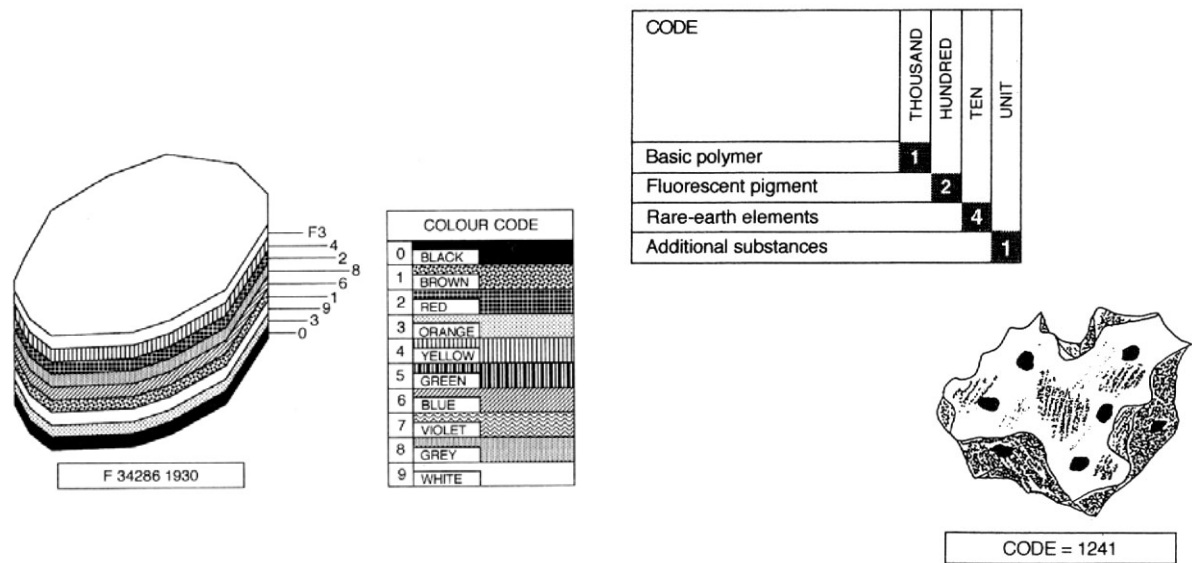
F3
4
2
8
6
1
9
3
0

F 34286 1930

| COLOUR CODE |
|---|
| 0 BLACK |
| 1 BROWN |
| 2 RED |
| 3 ORANGE |
| 4 YELLOW |
| 5 GREEN |
| 6 BLUE |
| 7 VIOLET |
| 8 GREY |
| 9 WHITE |

| CODE | THOUSAND | HUNDRED | TEN | UNIT |
|---|---|---|---|---|
| Basic polymer | 1 | | | |
| Fluorescent pigment | | 2 | | |
| Rare-earth elements | | | 4 | |
| Additional substances | | | | 1 |

CODE = 1241